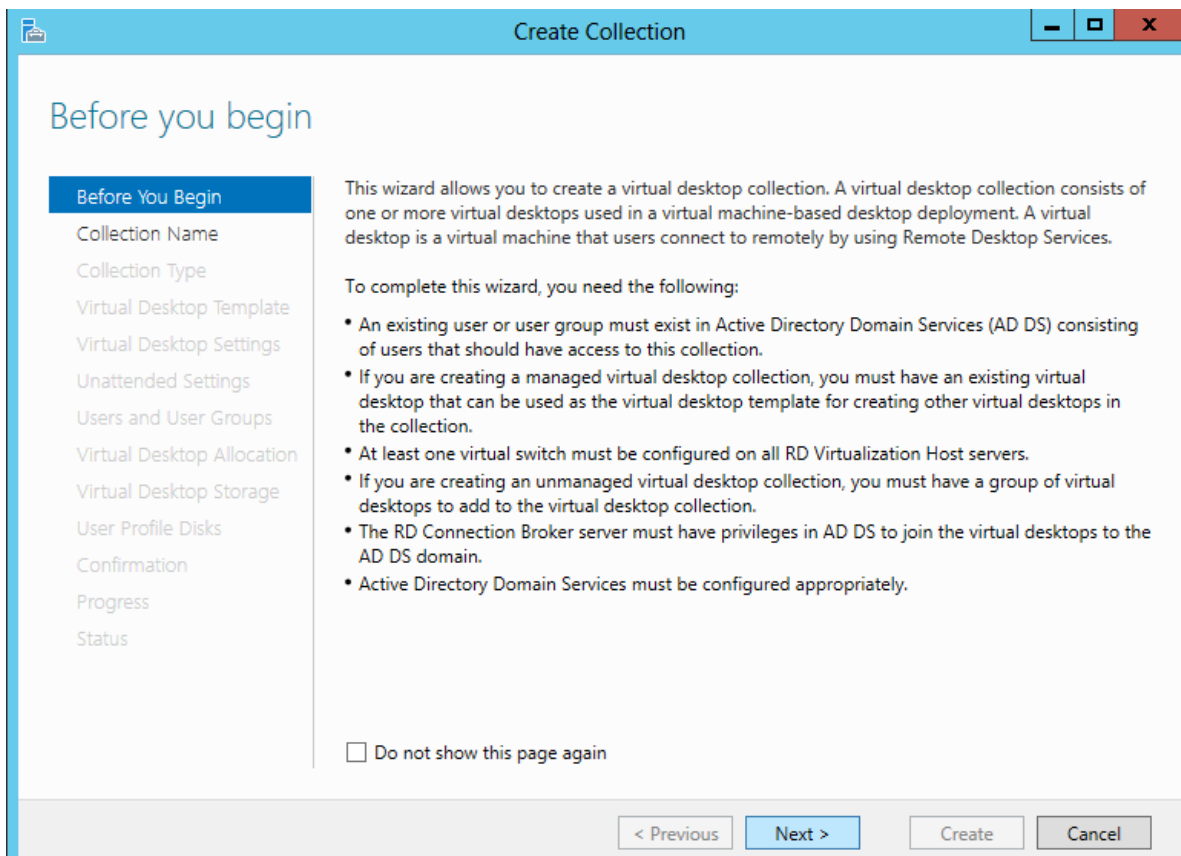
Create Collection

Before you begin

Before You Begin
Collection Name
Collection Type
Virtual Desktop Template
Virtual Desktop Settings
Unattended Settings
Users and User Groups
Virtual Desktop Allocation
Virtual Desktop Storage
User Profile Disks
Confirmation
Progress
Status

This wizard allows you to create a virtual desktop collection. A virtual desktop collection consists of one or more virtual desktops used in a virtual machine-based desktop deployment. A virtual desktop is a virtual machine that users connect to remotely by using Remote Desktop Services.

To complete this wizard, you need the following:

• An existing user or user group must exist in Active Directory Domain Services (AD DS) consisting of users that should have access to this collection.
• If you are creating a managed virtual desktop collection, you must have an existing virtual desktop that can be used as the virtual desktop template for creating other virtual desktops in the collection.
• At least one virtual switch must be configured on all RD Virtualization Host servers.
• If you are creating an unmanaged virtual desktop collection, you must have a group of virtual desktops to add to the virtual desktop collection.
• The RD Connection Broker server must have privileges in AD DS to join the virtual desktops to the AD DS domain.
• Active Directory Domain Services must be configured appropriately.

Do not show this page again

< Previous Next > Create Cancel